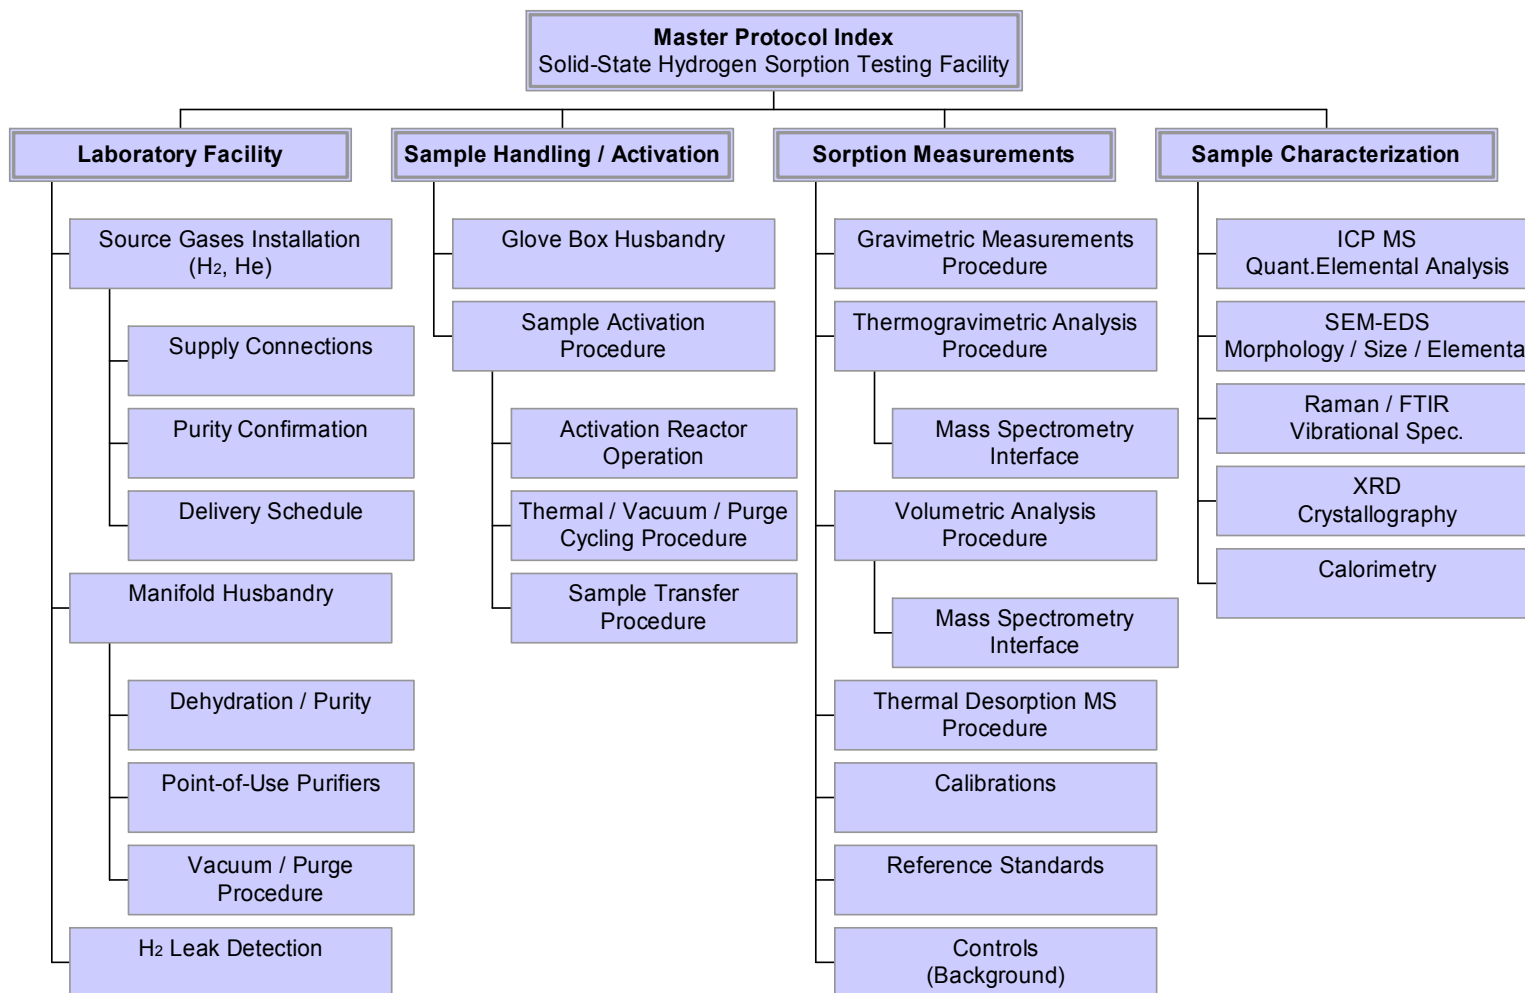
Master Protocol Index
Solid-State Hydrogen Sorption Testing Facility

Laboratory Facility

Source Gases Installation ($H_2$, He)

Supply Connections

Purity Confirmation

Delivery Schedule

Manifold Husbandry

Dehydration / Purity

Point-of-Use Purifiers

Vacuum / Purge Procedure

$H_2$ Leak Detection

Sample Handling / Activation

Glove Box Husbandry

Sample Activation Procedure

Activation Reactor Operation

Thermal / Vacuum / Purge Cycling Procedure

Sample Transfer Procedure

Sorption Measurements

Gravimetric Measurements Procedure

Thermogravimetric Analysis Procedure

Mass Spectrometry Interface

Volumetric Analysis Procedure

Mass Spectrometry Interface

Thermal Desorption MS Procedure

Calibrations

Reference Standards

Controls (Background)

Sample Characterization

ICP MS Quant.Elemental Analysis

SEM-EDS Morphology / Size / Elementa

Raman / FTIR Vibrational Spec.

XRD Crystallography

Calorimetry